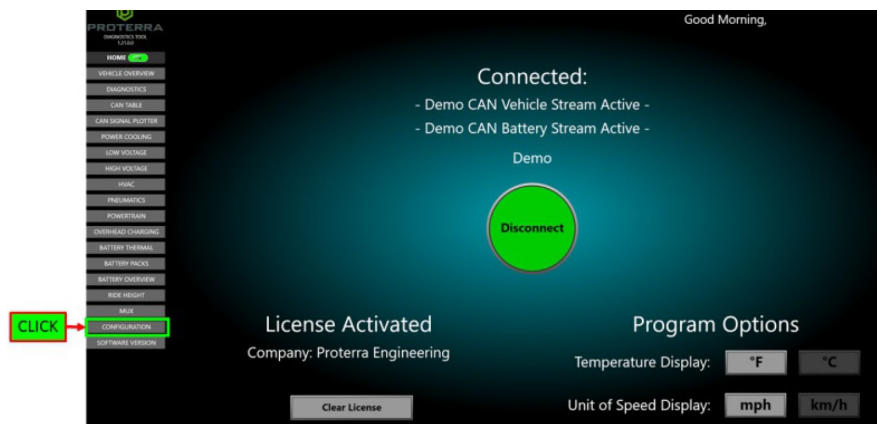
PROTERRA
DIAGNOSTICS TOOL
1.21.0.0

HOME
VEHICLE OVERVIEW
DIAGNOSTICS
CAN TABLE
CAN SIGNAL PLOTTER
POWER COOLING
LOW VOLTAGE
HIGH VOLTAGE
HVAC
PNEUMATICS
POWERTRAIN
OVERHEAD CHARGING
BATTERY THERMAL
BATTERY PACKS
BATTERY OVERVIEW
RIDE HEIGHT
MUX
CONFIGURATION
SOFTWARE VERSION

CLICK

Good Morning,

Connected:
- Demo CAN Vehicle Stream Active -
- Demo CAN Battery Stream Active -
Demo

Disconnect

License Activated
Company: Proterra Engineering

Clear License

Program Options
Temperature Display: °F °C
Unit of Speed Display: mph km/h